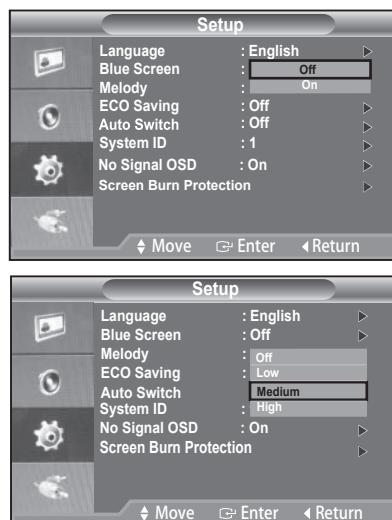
Setup

Language : English
Blue Screen : Off
Melody : On
ECO Saving : Off
Auto Switch : Off
System ID : 1
No Signal OSD : On
Screen Burn Protection

Move Enter Return

Setup

Language : English
Blue Screen : Off
Melody : Off
ECO Saving : Low
Auto Switch Medium
System ID : High
No Signal OSD : On
Screen Burn Protection

Move Enter Return